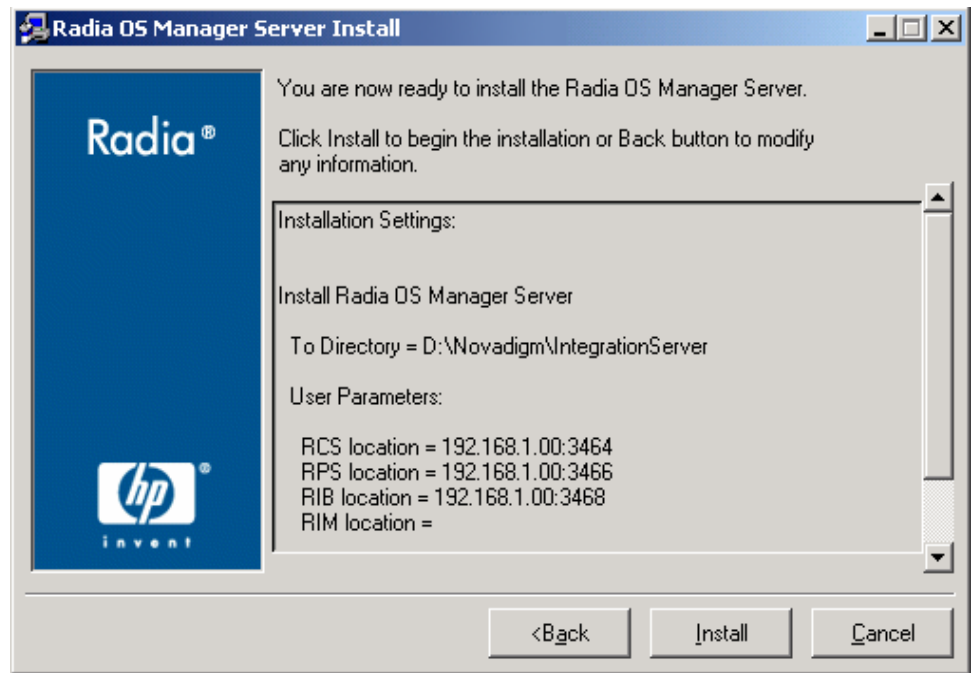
Radia OS Manager Server Install

Radia®

hp
invent

You are now ready to install the Radia OS Manager Server.

Click Install to begin the installation or Back button to modify any information.

Installation Settings:

Install Radia OS Manager Server

To Directory = D:\Novadigm\IntegrationServer

User Parameters:

RCS location = 192.168.1.00:3464
RPS location = 192.168.1.00:3466
RIB location = 192.168.1.00:3468
RIM location =

<Back Install Cancel